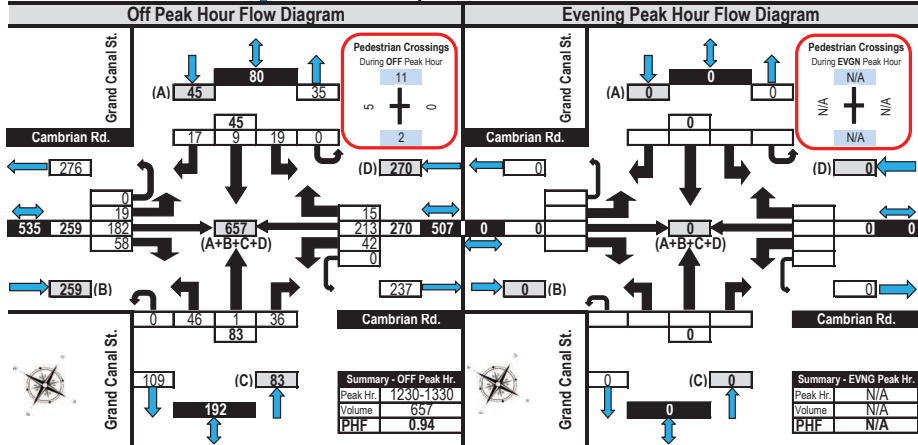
Off Peak Hour Flow Diagram

Grand Canal St.

Pedestrian Crossings
During OFF Peak Hour
11
5
0
2

80
(A) 45
35
45
17 9 19 0

Cambrian Rd.

276
(D) 270

0
19
182
58

535 259

657
(A+B+C+D)

15
213
42
0

270 507

259 (B)
237

0 46 1 36
83

Cambrian Rd.

Grand Canal St.

109
(C) 83
192

| Summary - OFF Peak Hr. | |
|---|---|
| Peak Hr. | 1230-1330 |
| Volume | 657 |
| PHF | 0.94 |

Evening Peak Hour Flow Diagram

Grand Canal St.

Pedestrian Crossings
During EVGN Peak Hour
N/A
N/A
N/A
N/A

0
(A) 0
0
0

Cambrian Rd.

0
(D) 0

0 0

0
(A+B+C+D)

0 0

0 (B)
0

0

Cambrian Rd.

Grand Canal St.

0
(C) 0
0

| Summary - EVNG Peak Hr. | |
|---|---|
| Peak Hr. | N/A |
| Volume | N/A |
| PHF | N/A |